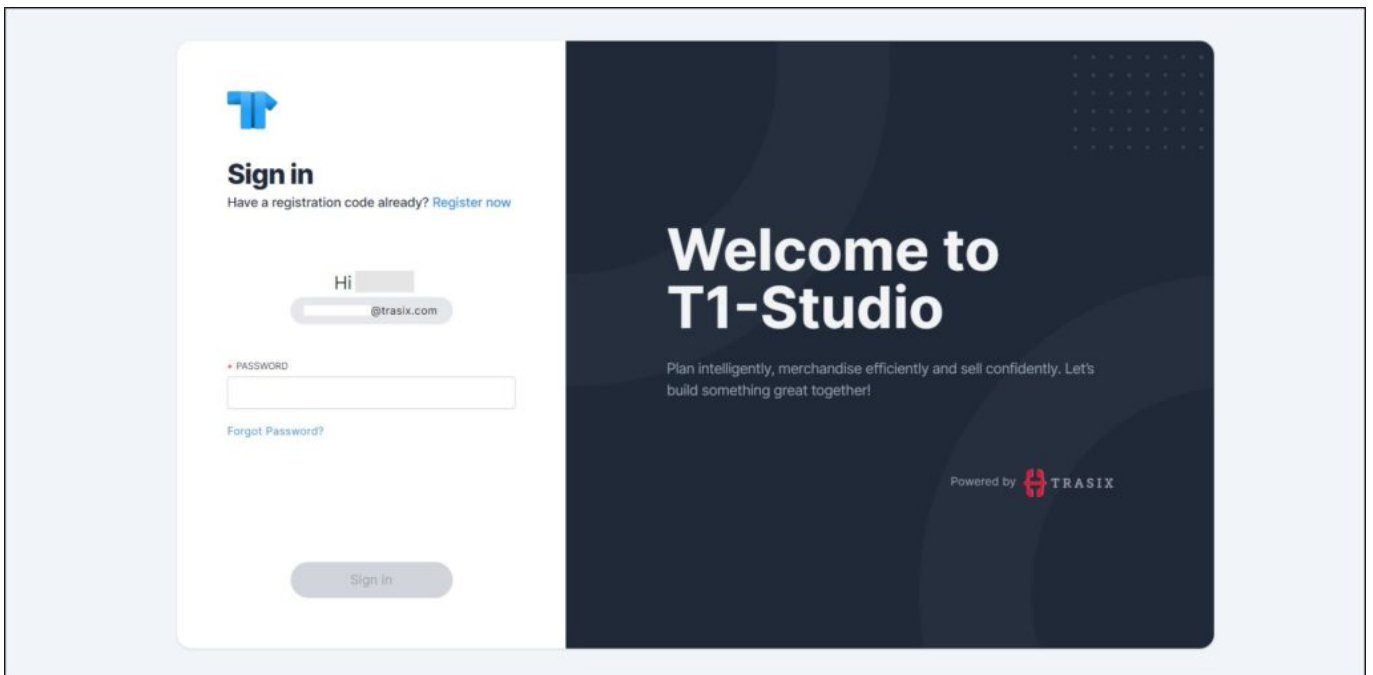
Sign in
Have a registration code already? Register now

Hi

@trasix.com

* PASSWORD

Forgot Password?

Sign in

Welcome to T1-Studio

Plan intelligently, merchandise efficiently and sell confidently. Let's build something great together!

Powered by TRASIX